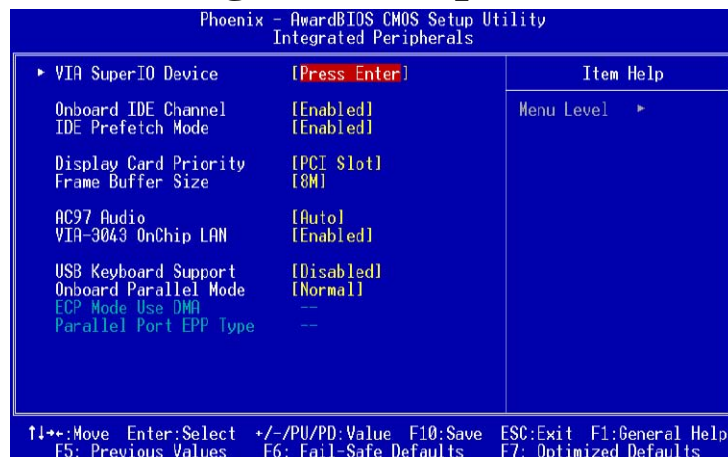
Phoenix - AwardBIOS CMOS Setup Utility
Integrated Peripherals

► VIA SuperIO Device [Press Enter]

Onboard IDE Channel [Enabled]
IDE Prefetch Mode [Enabled]

Display Card Priority [PCI Slot]
Frame Buffer Size [8M]

AC97 Audio [Auto]
VIA-3043 OnChip LAN [Enabled]

USB Keyboard Support [Disabled]
Onboard Parallel Mode [Normal]
ECP Mode Use DMA --
Parallel Port EPP Type --

Item Help

Menu Level ►

↑↓→←:Move Enter:Select +/-/PU/PD:Value F10:Save ESC:Exit F1:General Help
F5: Previous Values F6: Fail-Safe Defaults F7: Optimized Defaults